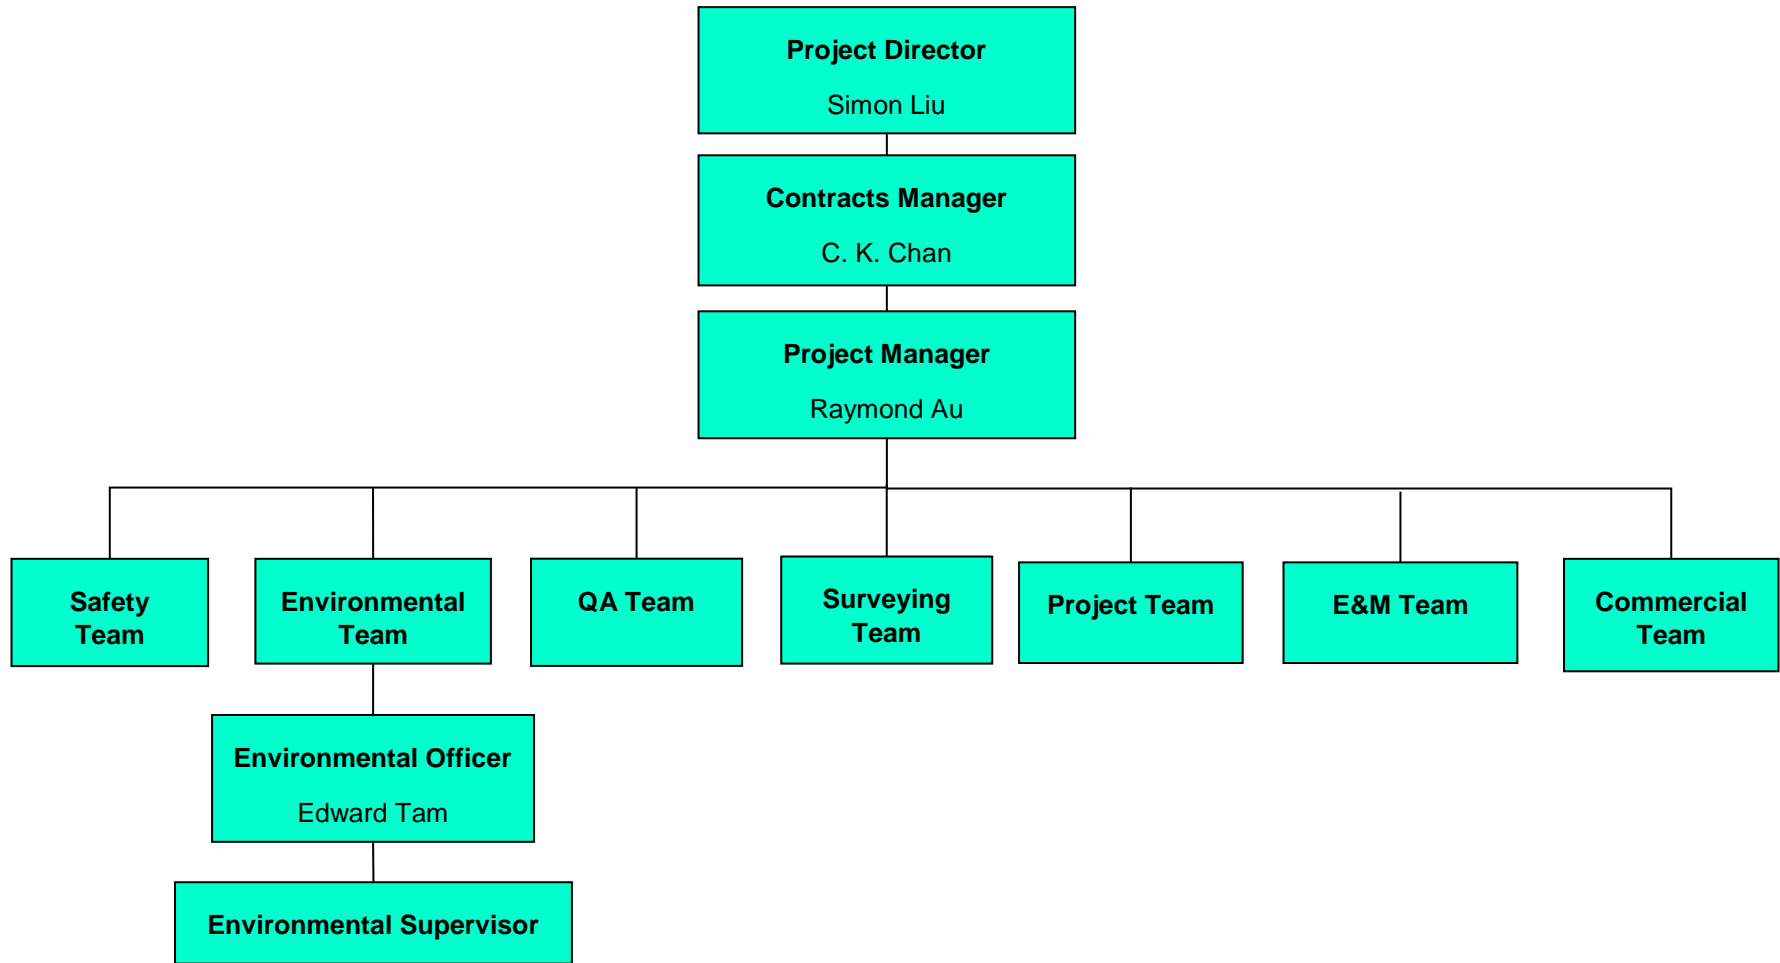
Project Director
Simon Liu

Contracts Manager
C. K. Chan

Project Manager
Raymond Au

Safety Team

Environmental Team

QA Team

Surveying Team

Project Team

E&M Team

Commercial Team

Environmental Officer
Edward Tam

Environmental Supervisor